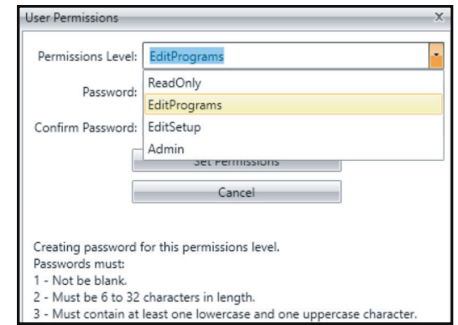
User Permissions

X

Permissions Level: EditPrograms

ReadOnly
EditPrograms
EditSetup
Admin

Password:

Confirm Password:

Set Permissions

Cancel

Creating password for this permissions level.
Passwords must:
1 - Not be blank.
2 - Must be 6 to 32 characters in length.
3 - Must contain at least one lowercase and one uppercase character.